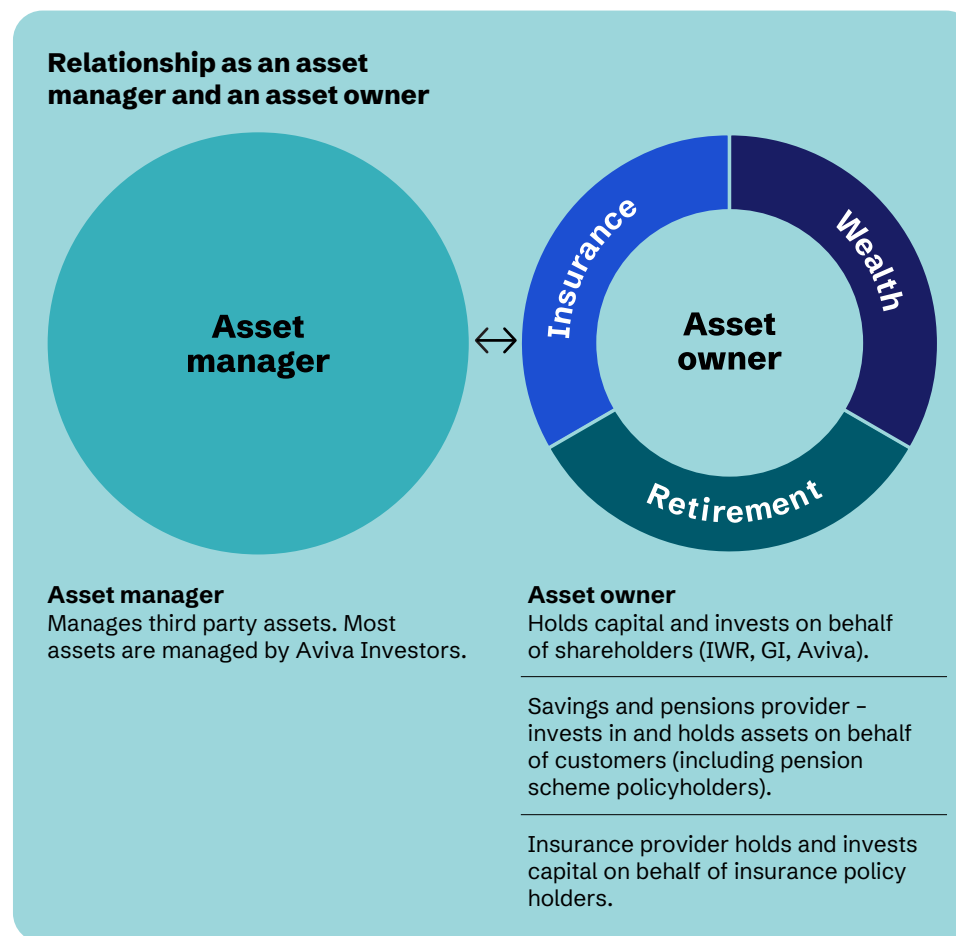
Relationship as an asset manager and an asset owner

Asset manager

$\leftrightarrow$

Insurance

Wealth

Retirement

Asset owner

Asset manager
Manages third party assets. Most assets are managed by Aviva Investors.

Asset owner
Holds capital and invests on behalf of shareholders (IWR, GI, Aviva).

Savings and pensions provider – invests in and holds assets on behalf of customers (including pension scheme policyholders).

Insurance provider holds and invests capital on behalf of insurance policy holders.